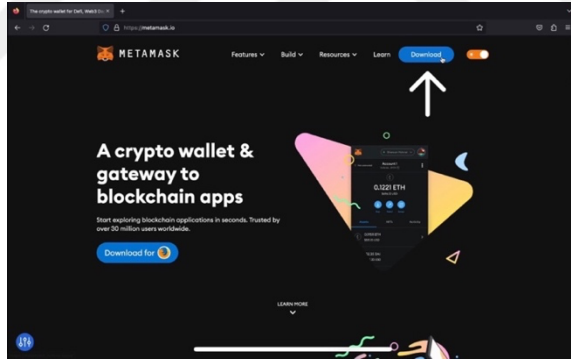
The crypto wallet for Defi, Web3 Ec

https://metamask.io

METAMASK

Features

Build

Resources

Learn

Download

A crypto wallet & gateway to blockchain apps

Start exploring blockchain applications in seconds. Trusted by over 30 million users worldwide.

Download for

Account 1

0.1221 ETH

LEARN MORE